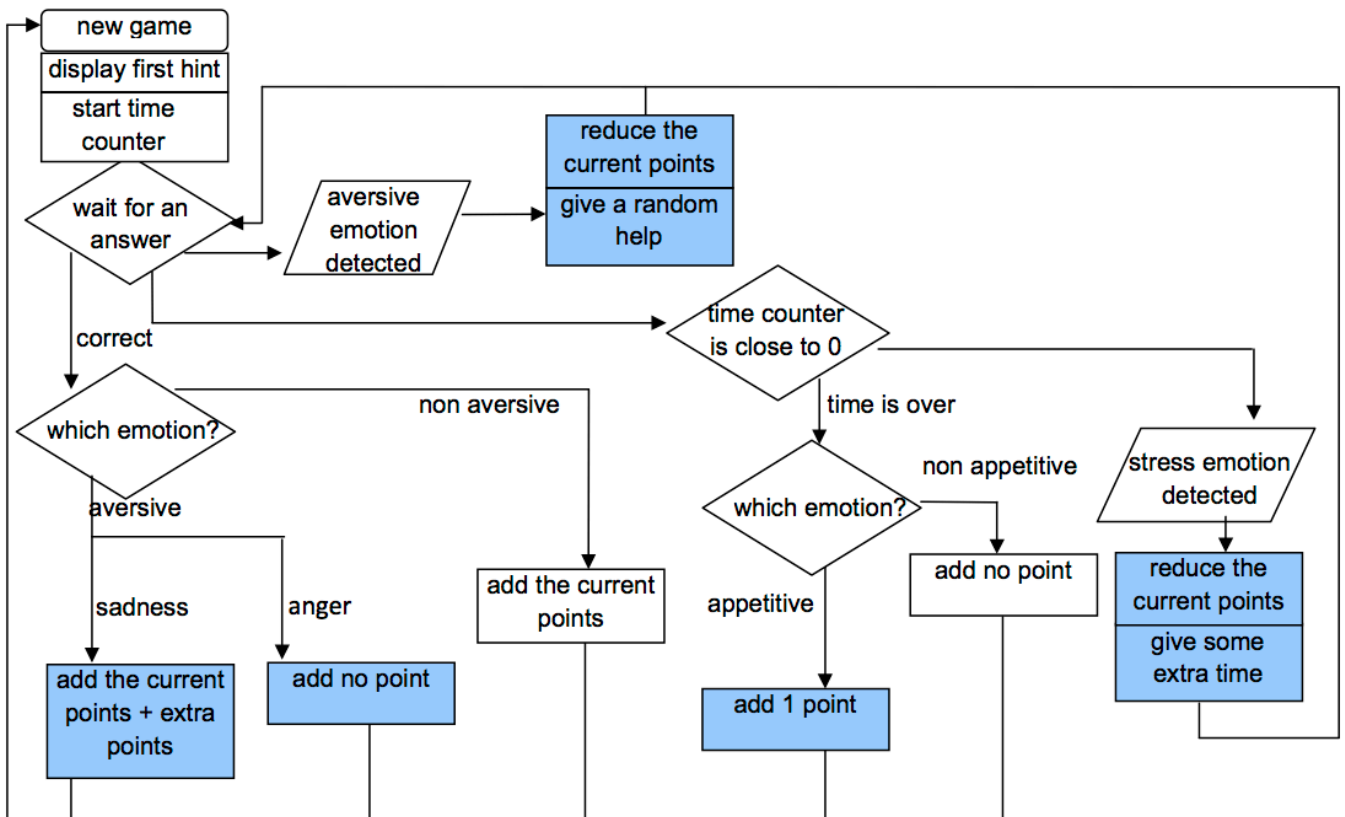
new game

display first hint

start time counter

wait for an answer

aversive emotion detected

reduce the current points

give a random help

time counter is close to 0

correct

which emotion?

non aversive

time is over

non appetitive

stress emotion detected

which emotion?

aversive

sadness

anger

add the current points

add no point

reduce the current points

give some extra time

appetitive

add the current points + extra points

add no point

add 1 point